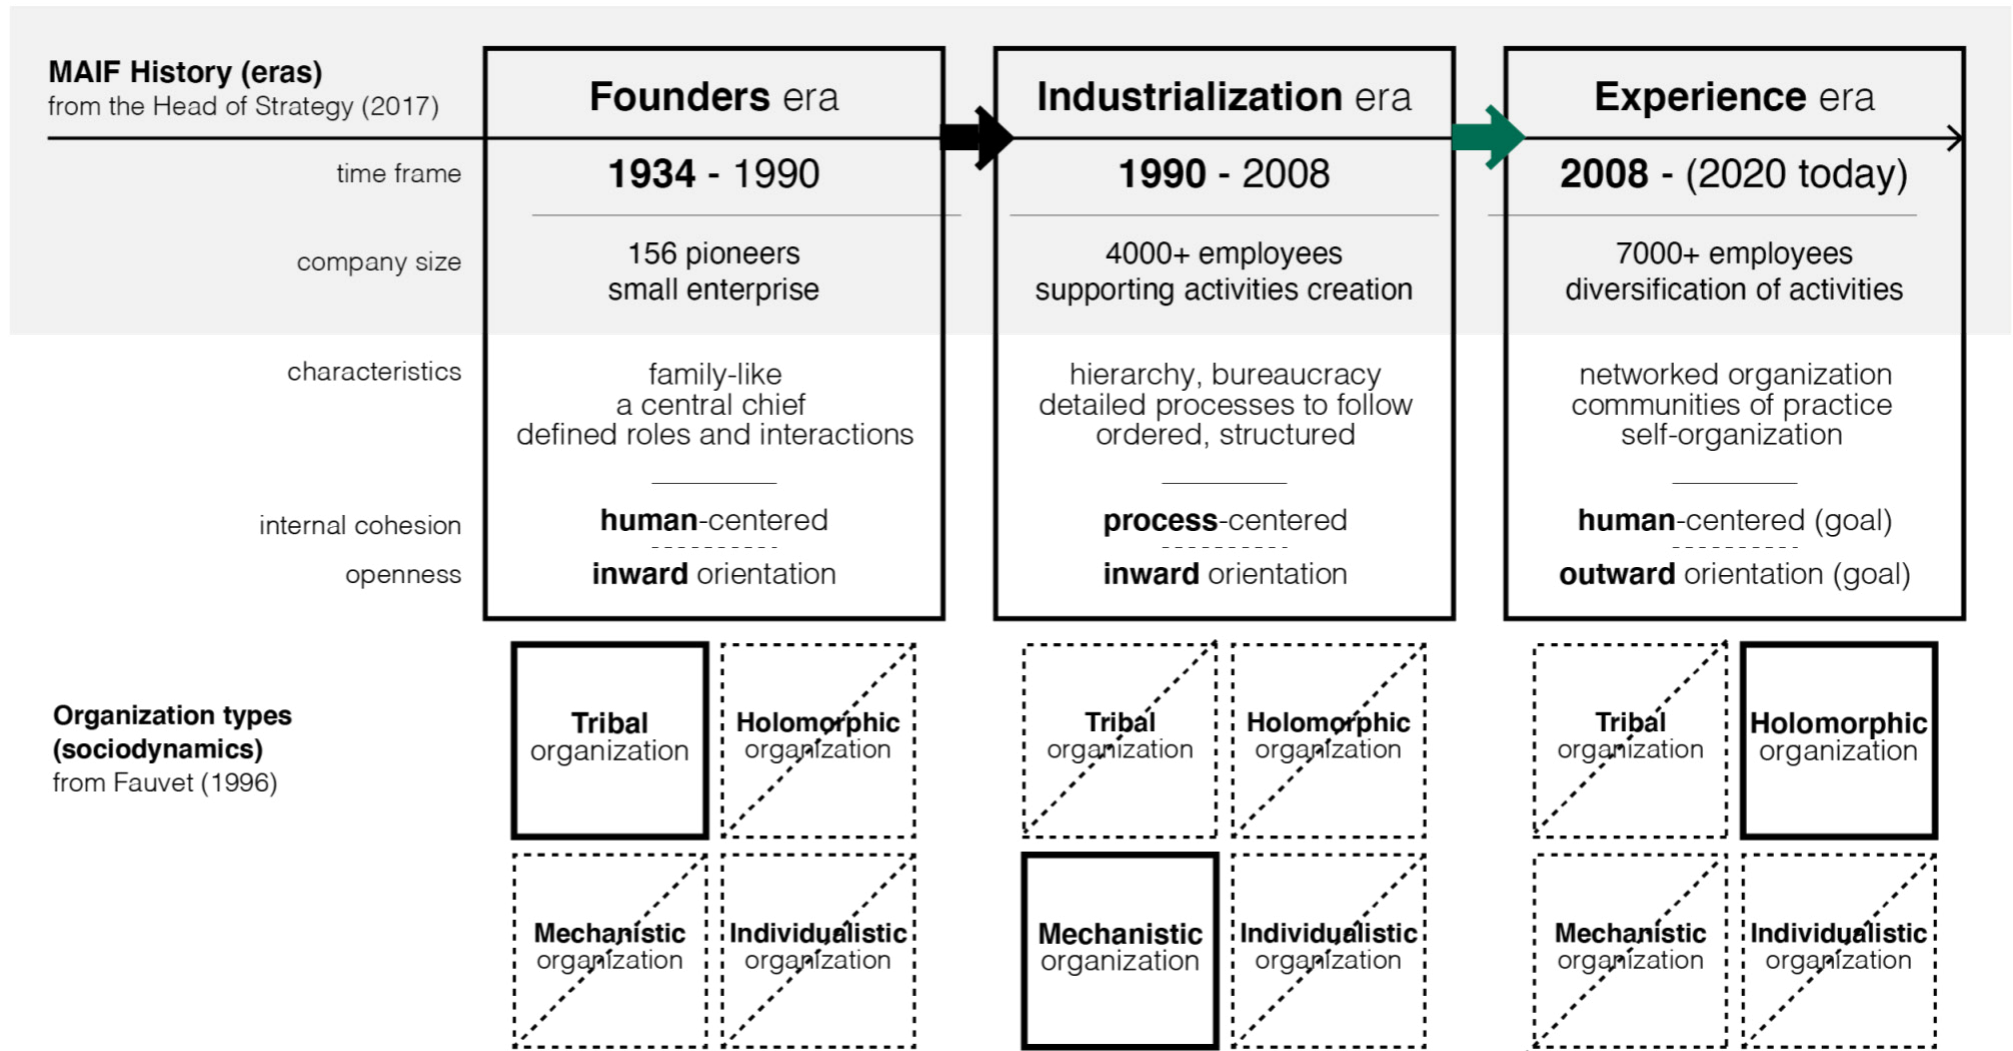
MAIF History (eras)
from the Head of Strategy (2017)

| | Founders era | Industrialization era | Experience era |
|---|---|---|---|
| time frame | 1934 - 1990 | 1990 - 2008 | 2008 - (2020 today) |
| company size | 156 pioneers small enterprise | 4000+ employees supporting activities creation | 7000+ employees diversification of activities |
| characteristics | family-like a central chief defined roles and interactions | hierarchy, bureaucracy detailed processes to follow ordered, structured | networked organization communities of practice self-organization |
| internal cohesion | human-centered | process-centered | human-centered (goal) |
| openness | inward orientation | inward orientation | outward orientation (goal) |

Organization types (sociodynamics)
from Fauvet (1996)

Tribal organization
Holomorphic organization
Mechanistic organization
Individualistic organization

Tribal organization
Holomorphic organization
Mechanistic organization
Individualistic organization

Tribal organization
Holomorphic organization
Mechanistic organization
Individualistic organization